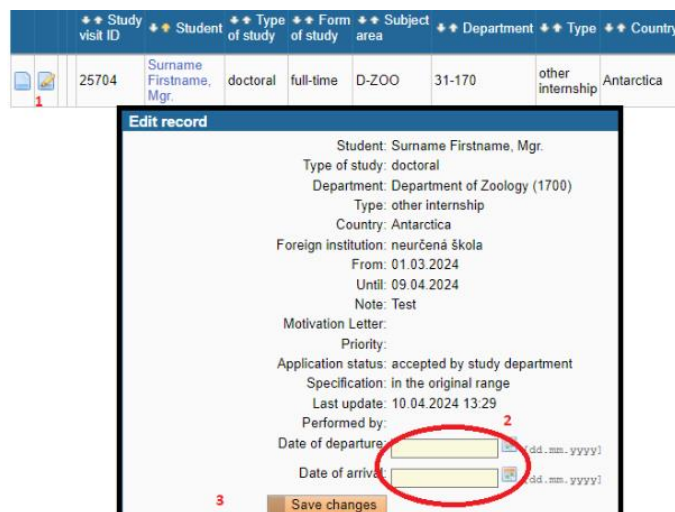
| | | Study visit ID | Student | Type of study | Form of study | Subject area | Department | Type | Country |
|---|---|---|---|---|---|---|---|---|---|
| | 1 | 25704 | Surname Firstname, Mgr. | doctoral | full-time | D-ZOO | 31-170 | other internship | Antarctica |

Edit record

Student: Surname Firstname, Mgr.
Type of study: doctoral
Department: Department of Zoology (1700)
Type: other internship
Country: Antarctica
Foreign institution: neurčená škola
From: 01.03.2024
Until: 09.04.2024
Note: Test
Motivation Letter:
Priority:
Application status: accepted by study department
Specification: in the original range
Last update: 10.04.2024 13:29
Performed by:
2
Date of departure: [dd.mm.yyyy]
Date of arrival: [dd.mm.yyyy]
3
Save changes